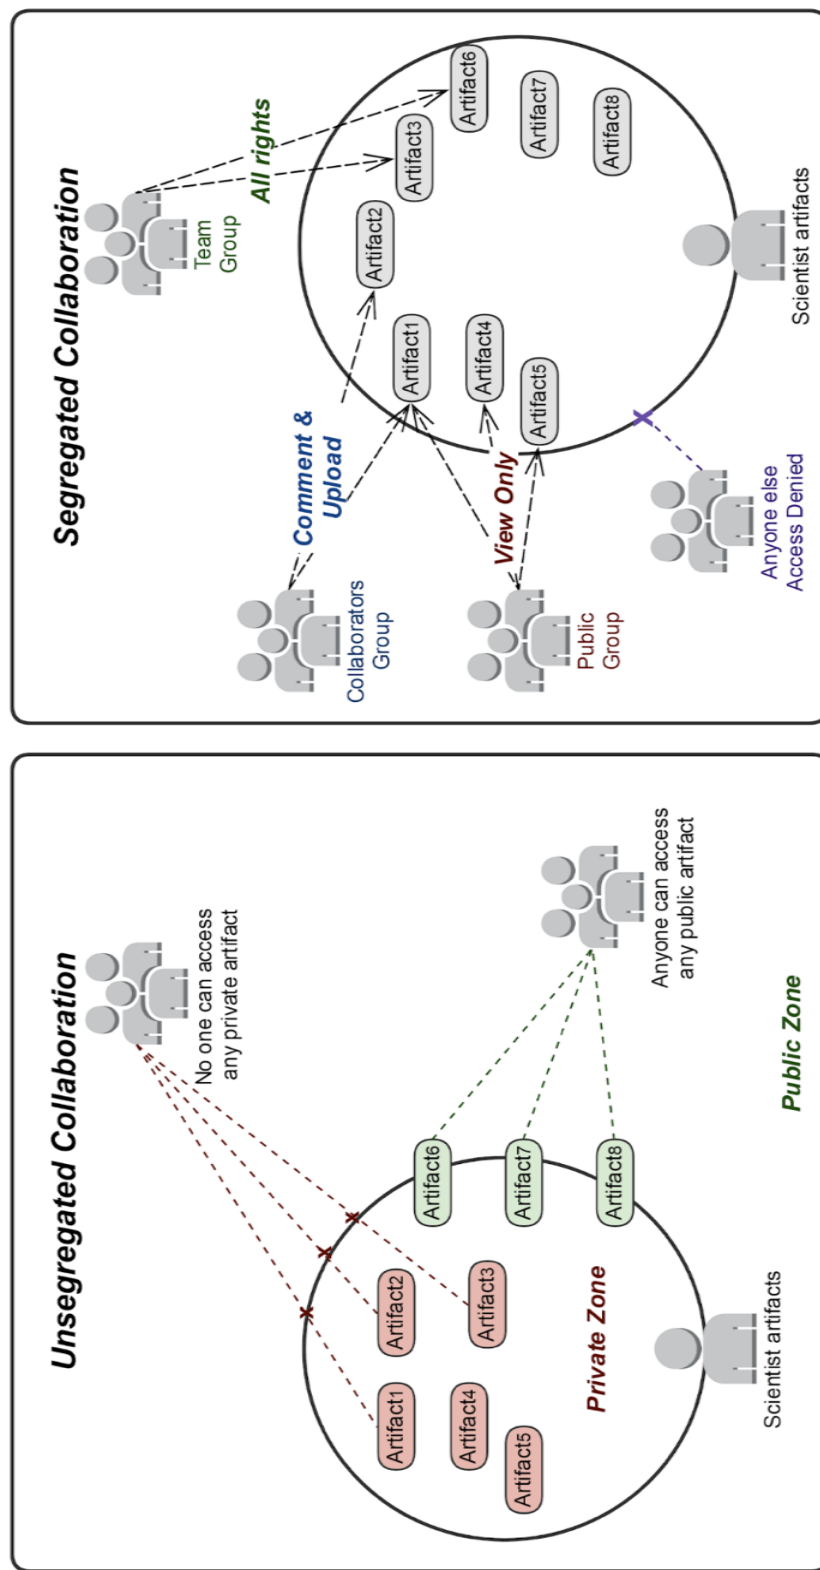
Unsegregated Collaboration

No one can access any private artifact

Artifact1

Artifact2

Artifact3

Artifact4

Artifact5

Private Zone

Artifact6

Artifact7

Artifact8

Scientist artifacts

Anyone can access any public artifact

Public Zone

Segregated Collaboration

Team Group

All rights

Artifact6

Artifact3

Artifact7

Artifact8

Artifact2

Artifact1

Artifact4

Artifact5

Scientist artifacts

Comment & Upload

Collaborators Group

View Only

Public Group

Anyone else Access Denied